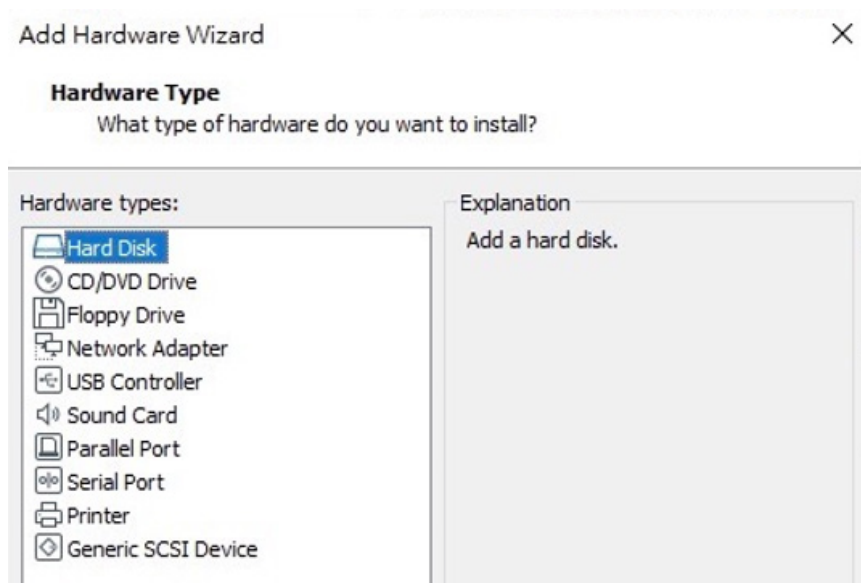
Add Hardware Wizard

×

**Hardware Type**
What type of hardware do you want to install?

Hardware types:

Hard Disk
CD/DVD Drive
Floppy Drive
Network Adapter
USB Controller
Sound Card
Parallel Port
Serial Port
Printer
Generic SCSI Device

Explanation

Add a hard disk.